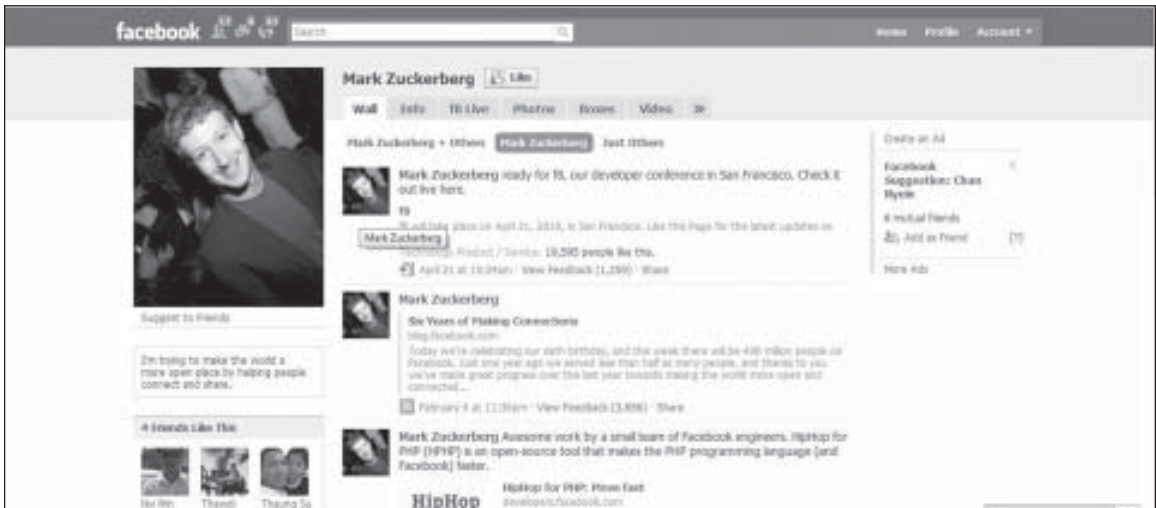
facebook

Search

Home Profile Account ▾

Mark Zuckerberg Like

Wall Info f8 Live Photos Boxes Video »

Mark Zuckerberg + Others Mark Zuckerberg Just Others

Mark Zuckerberg ready for f8, our developer conference in San Francisco. Check it out live here.

f8

f8 will take place on April 21, 2010, in San Francisco. Like this Page for the latest updates on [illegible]

Mark Zuckerberg

Technology Product / Service: 19,595 people like this.

April 21 at 10:34am · View Feedback (1,199) · Share

Mark Zuckerberg

Six Years of Making Connections

blog.facebook.com

Today we're celebrating our sixth birthday, and this week there will be 400 million people on Facebook. Last year ago we arrived less than half as many people, and thanks to you we've made great progress over the last year towards making the world more open and connected...

February 4 at 11:38am · View Feedback (3,856) · Share

Mark Zuckerberg Awesome work by a small team of Facebook engineers. HipHop for PHP (HPHP) is an open-source tool that makes the PHP programming language (and Facebook) faster.

HipHop

HipHop for PHP: Move Fast

developers.facebook.com

Suggest to Friends

I'm trying to make the world a more open place by helping people connect and share.

4 Friends Like This

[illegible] Thanh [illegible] Thuong Su

Create an Ad

Facebook Suggestion: Chan Hyein

6 mutual friends

Add as Friend [?]

More Ads